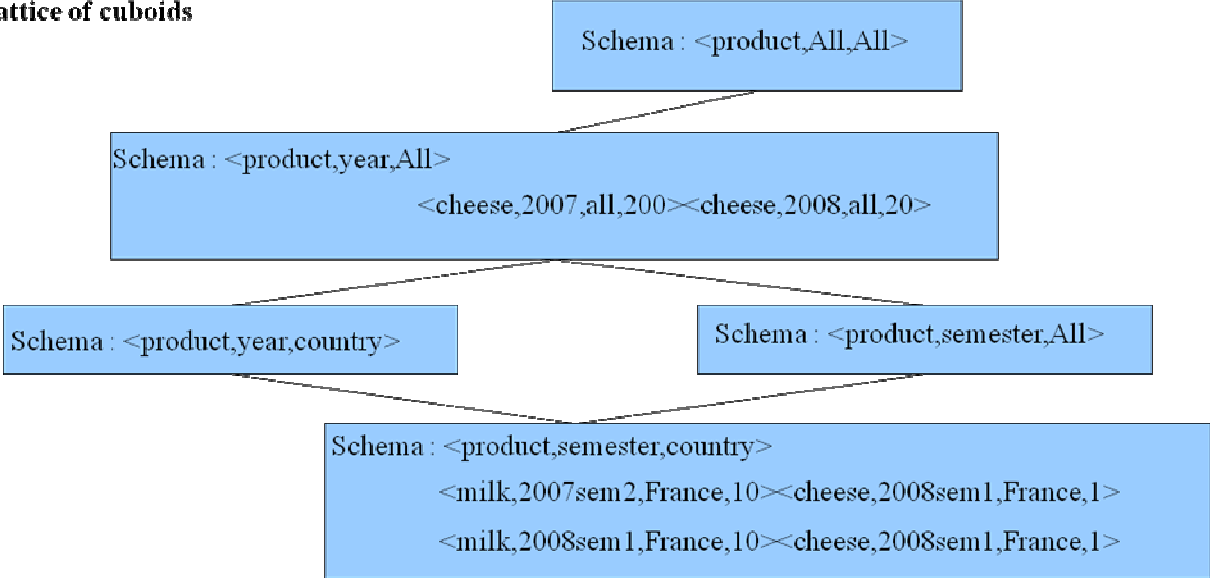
attice of cuboids

Schema : <product,All,All>

Schema : <product,year,All>
<cheese,2007,all,200><cheese,2008,all,20>

Schema : <product,year,country>

Schema : <product,semester,All>

Schema : <product,semester,country>
<milk,2007sem2,France,10><cheese,2008sem1,France,1>
<milk,2008sem1,France,10><cheese,2008sem1,France,1>